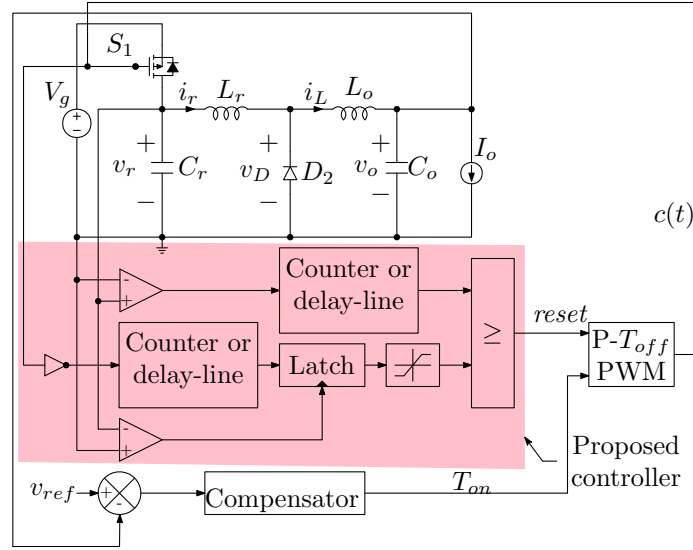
$S_1$

$V_g$

$i_r$ $L_r$ $i_L$ $L_o$

$+$ $v_r$ $C_r$ $-$

$+$ $v_D$ $D_2$ $-$

$+$ $v_o$ $C_o$ $-$

$I_o$

$c(t)$

Counter or delay-line

Counter or delay-line

Latch

$\geq$

$reset$

P-$T_{off}$ PWM

Proposed controller

$v_{ref}$

Compensator

$T_{on}$